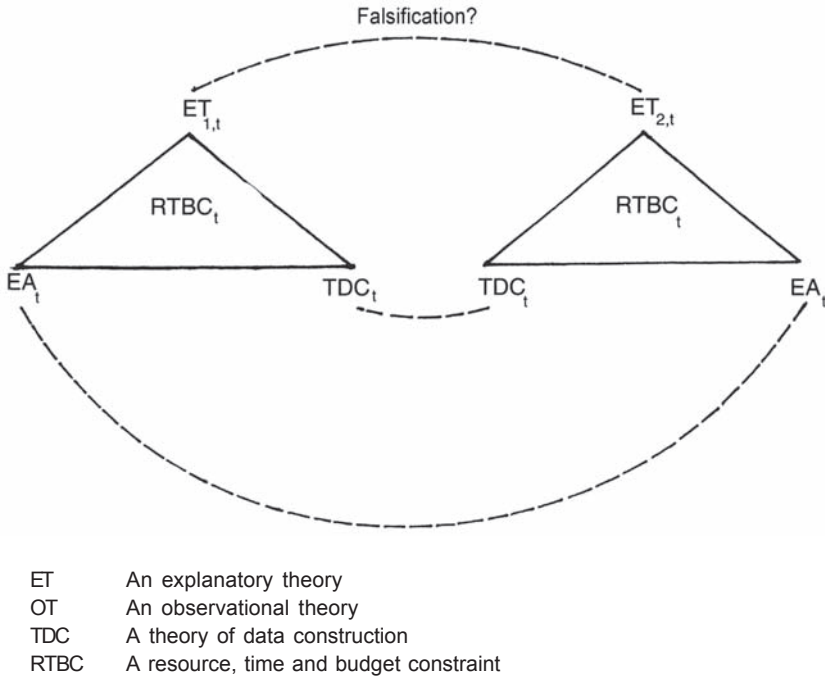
Falsification?

$ET_{1,t}$

$ET_{2,t}$

$RTBC_t$

$RTBC_t$

$EA_t$

$TDC_t$

$TDC_t$

$EA_t$

| | |
|---|---|
| ET | An explanatory theory |
| OT | An observational theory |
| TDC | A theory of data construction |
| RTBC | A resource, time and budget constraint |